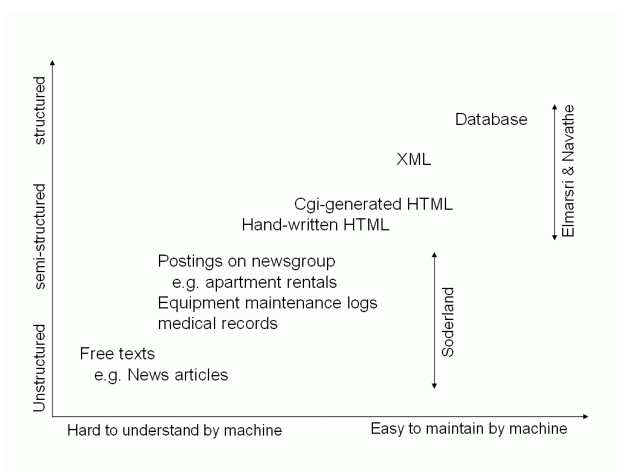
structured
semi-structured
Unstructured

Database
XML
Cgi-generated HTML
Hand-written HTML
Postings on newsgroup
e.g. apartment rentals
Equipment maintenance logs
medical records
Free texts
e.g. News articles

Elmarsri & Navathe
Soderland

Hard to understand by machine
Easy to maintain by machine